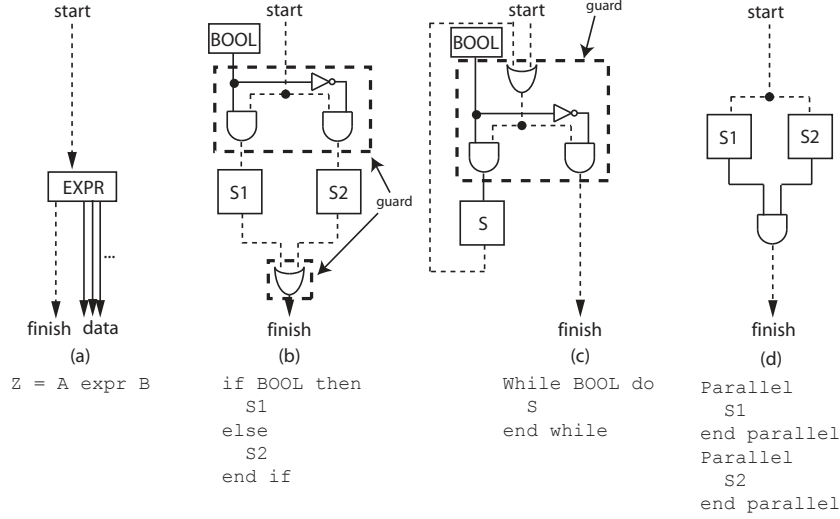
start

EXPR

...

finish data

(a)

Z = A expr B

start

BOOL

guard

S1

S2

finish

(b)

if BOOL then
S1
else
S2
end if

start

guard

BOOL

S

finish

(c)

While BOOL do
S
end while

start

S1

S2

finish

(d)

Parallel
S1
end parallel
Parallel
S2
end parallel